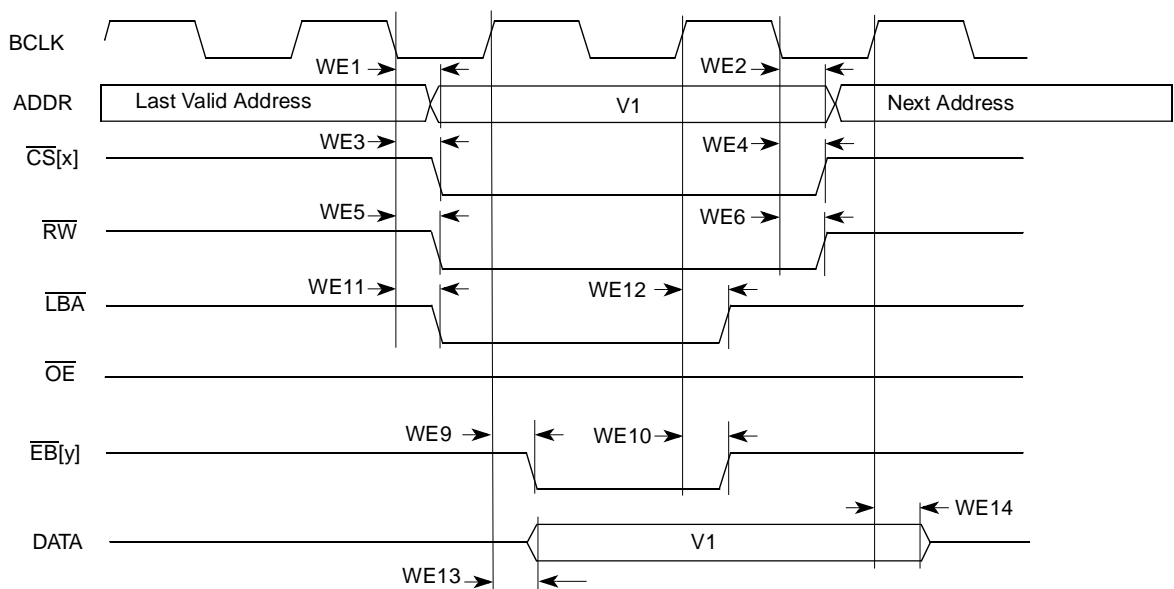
BCLK

WE1 WE2

ADDR Last Valid Address V1 Next Address

$\overline{CS}$[x] WE3 WE4

$\overline{RW}$ WE5 WE6

$\overline{LBA}$ WE11 WE12

$\overline{OE}$

$\overline{EB}$[y] WE9 WE10

WE14

DATA V1

WE13